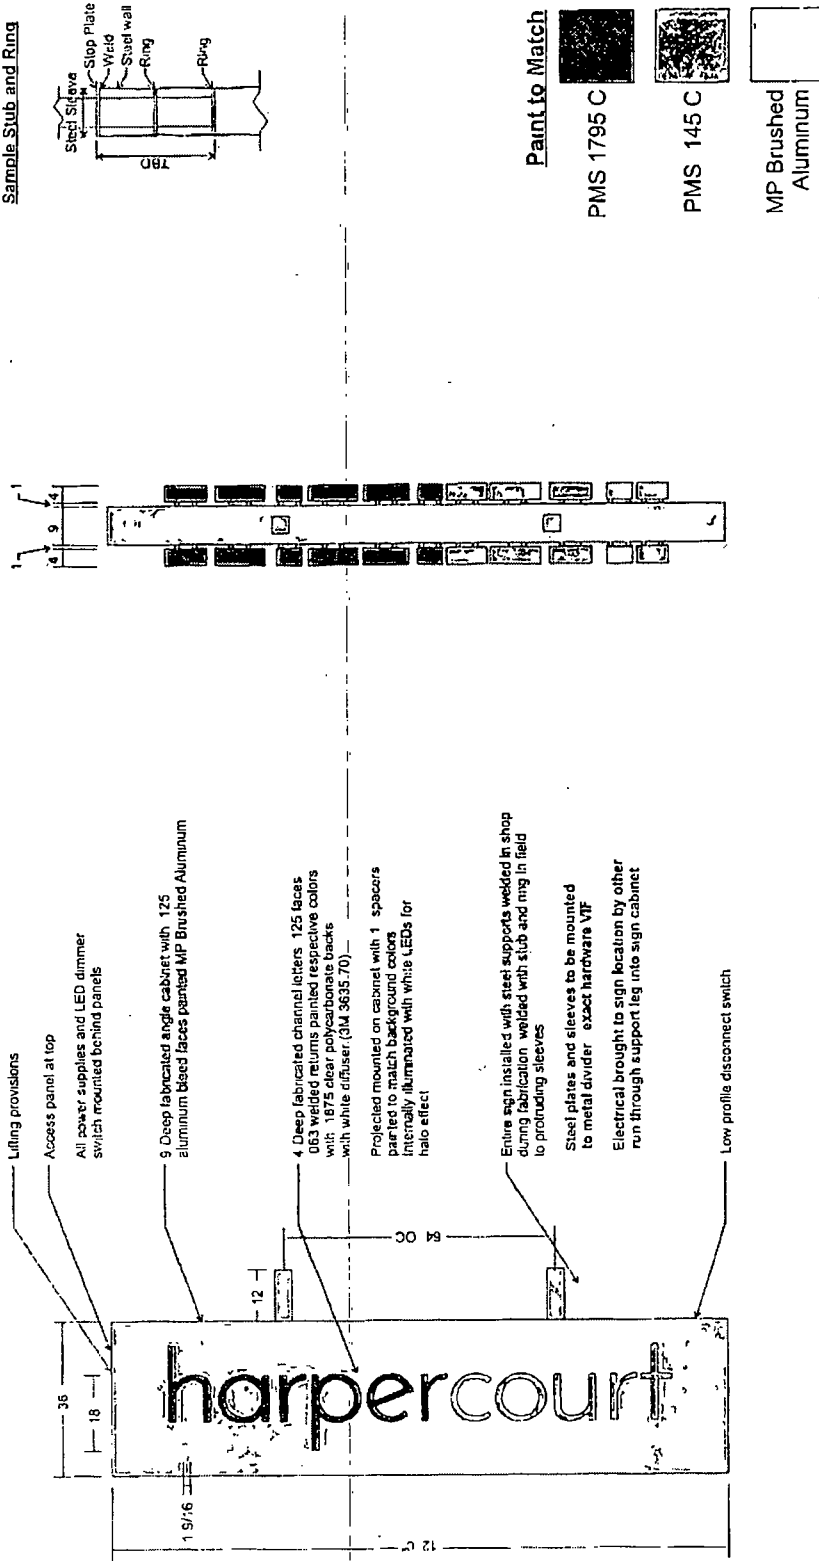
Sample Stub and Ring

Steel Sleeve
Stop Plate
Weld
Steel wall
Ring
Ring
TBD

Paint to Match

PMS 1795 C

PMS 145 C

MP Brushed Aluminum

1
4
9
4
1

Lifting provisions

Access panel at top

All power supplies and LED dimmer switch mounted behind panels

9 Deep fabricated angle cabinet with 125 aluminum bleed faces painted MP Brushed Aluminum

4 Deep fabricated channel letters 125 faces 063 welded returns painted respective colors with 1875 clear polycarbonate backs with white diffuser (3M 3635.70)

Projected mounted on cabinet with 1 spacers painted to match background colors internally illuminated with white LEDs for halo effect

Entire sign installed with steel supports welded in shop during fabrication welded with stub and ring in field to protruding sleeves

Steel plates and sleeves to be mounted to metal divider exact hardware VIF

Electrical brought to sign location by other run through support leg into sign cabinet

Low profile disconnect switch

36
18
1 9/16
12 0"
12
64 OC

harpercourt